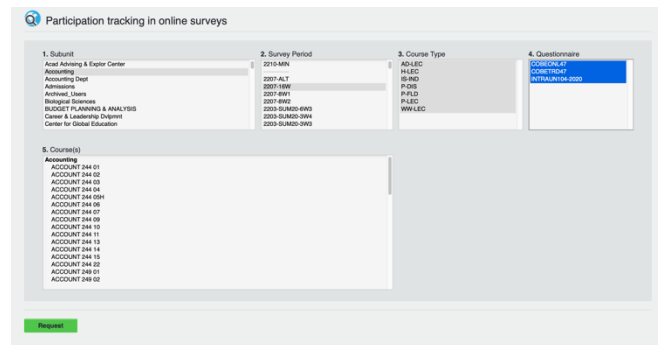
Participation tracking in online surveys

1. Subunit
Acad Advising & Explor Center
Accounting
Accounting Dept
Admissions
Archived_Users
Biological Sciences
BUDGET PLANNING & ANALYSIS
Career & Leadership Dvlpmnt
Center for Global Education

2. Survey Period
2210-MIN
--------
2207-ALT
2207-16W
2207-8W1
2207-8W2
2203-SUM20-6W3
2203-SUM20-3W4
2203-SUM20-3W3

3. Course Type
AD-LEC
H-LEC
IS-IND
P-DIS
P-FLD
P-LEC
WW-LEC

4. Questionnaire
COBEONL47
COBETRD47
INTRAUN104-2020

5. Course(s)
Accounting
ACCOUNT 244 01
ACCOUNT 244 02
ACCOUNT 244 03
ACCOUNT 244 04
ACCOUNT 244 0SH
ACCOUNT 244 06
ACCOUNT 244 07
ACCOUNT 244 09
ACCOUNT 244 10
ACCOUNT 244 11
ACCOUNT 244 13
ACCOUNT 244 14
ACCOUNT 244 15
ACCOUNT 244 22
ACCOUNT 249 01
ACCOUNT 249 02

Request